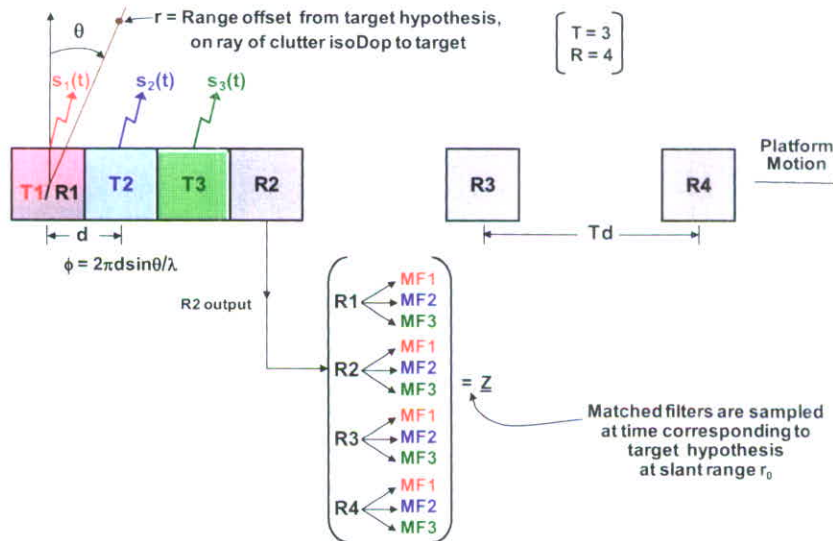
θ

r = Range offset from target hypothesis, on ray of clutter isoDop to target

T = 3
R = 4

$s_1(t)$ $s_2(t)$ $s_3(t)$

T1/R1 T2 T3 R2 R3 R4

Platform Motion

d

Td

$\phi = 2\pi d\sin\theta/\lambda$

R2 output

R1 MF1 MF2 MF3
R2 MF1 MF2 MF3
R3 MF1 MF2 MF3
R4 MF1 MF2 MF3

= Z

Matched filters are sampled at time corresponding to target hypothesis at slant range $r_0$